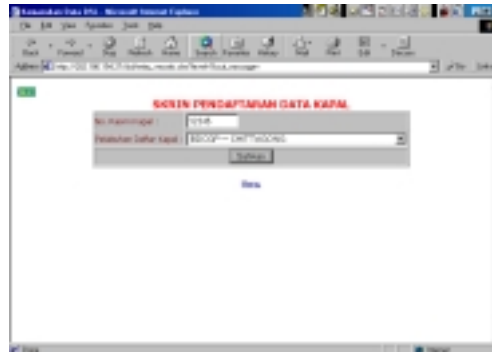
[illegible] - Microsoft Internet Explorer

File Edit View Favorites Tools Help

Back Forward Stop Refresh Home Search Favorites History Mail Print Edit Discuss

Address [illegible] Go Links

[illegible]

SKRIN PENDAFTARAN DATA KAPAL

No. Kaunter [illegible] : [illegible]

Pelabuhan Daftar kapal : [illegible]

Daftarkan

Baru

Done Internet